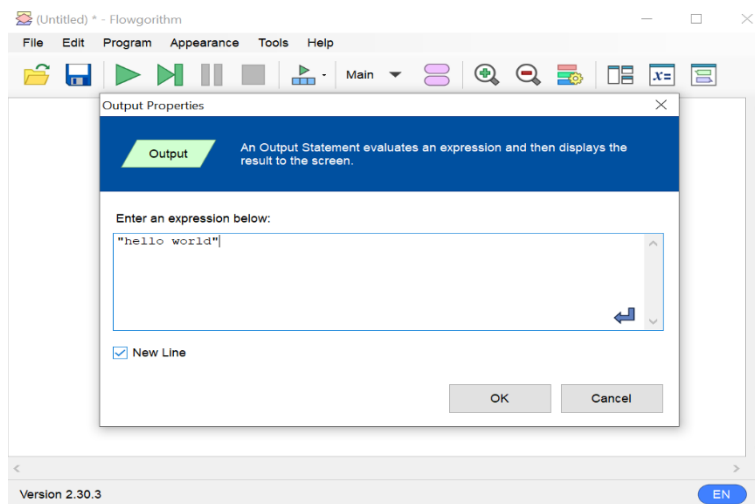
(Untitled) * - Flowgorithm

File Edit Program Appearance Tools Help

Main

Output Properties

Output

An Output Statement evaluates an expression and then displays the result to the screen.

Enter an expression below:

"hello world"

New Line

OK

Cancel

Version 2.30.3

EN